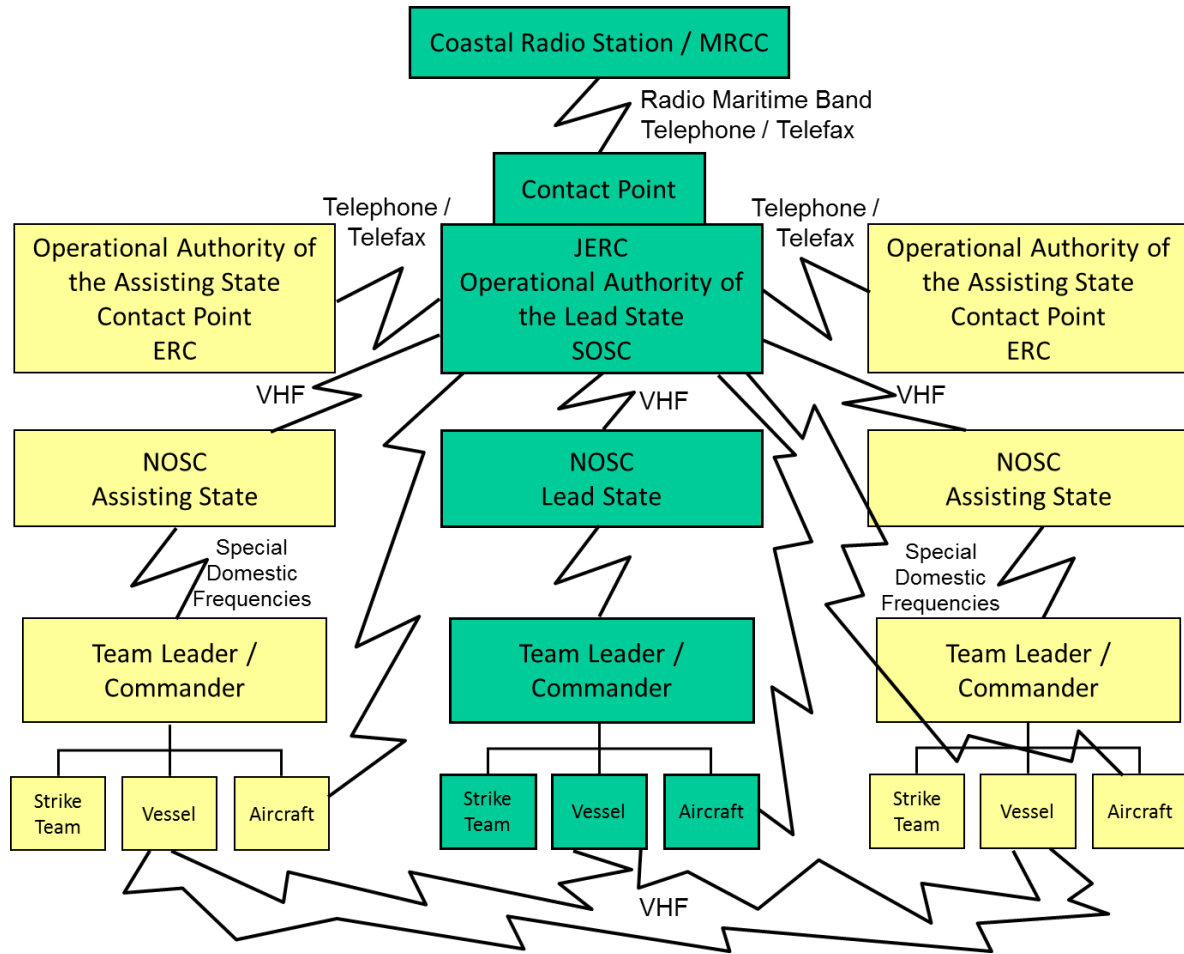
Coastal Radio Station / MRCC

Radio Maritime Band
Telephone / Telefax

Contact Point

Telephone / Telefax

Telephone / Telefax

Operational Authority of the Assisting State
Contact Point
ERC

JERC
Operational Authority of the Lead State
SOSC

Operational Authority of the Assisting State
Contact Point
ERC

VHF

VHF

VHF

NOSC
Assisting State

NOSC
Lead State

NOSC
Assisting State

Special Domestic Frequencies

Special Domestic Frequencies

Team Leader / Commander

Team Leader / Commander

Team Leader / Commander

Strike Team

Vessel

Aircraft

Strike Team

Vessel

Aircraft

Strike Team

Vessel

Aircraft

VHF